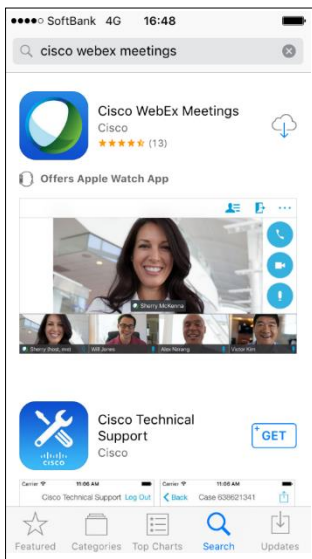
●●●●○ SoftBank 4G 16:48

cisco webex meetings

Cisco WebEx Meetings
Cisco
★★★★★ (13)

Offers Apple Watch App

Sherry McKenna

Sherry (host, me)
Will Jones
Alex Nirvang
Victor Kim

Cisco Technical Support
Cisco

GET

cisco

Carrier 11:06 AM
Cisco Technical Support Log Out

Carrier 11:06 AM
< Back Case 638621341

Featured Categories Top Charts Search Updates